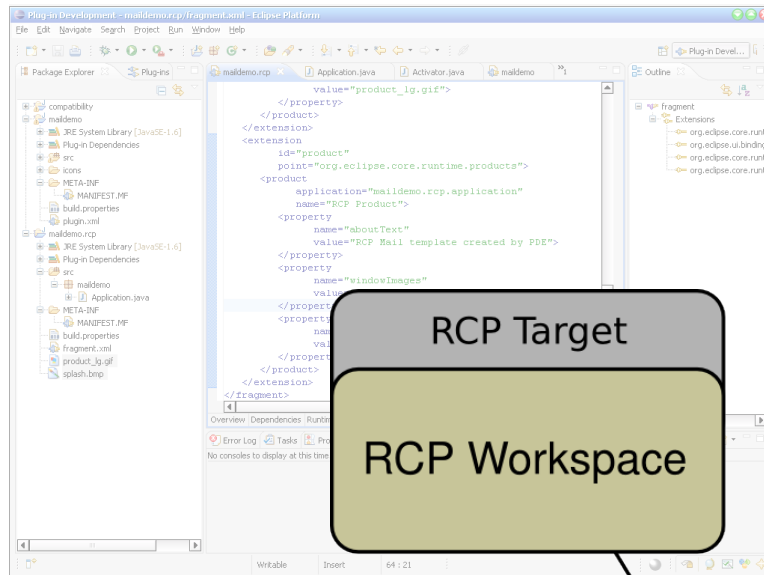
Plug-in Development - maildemo.rcp/fragment.xml - Eclipse Platform

File Edit Navigate Search Project Run Window Help

Plug-in Devel...

Package Explorer Plug-ins

compatibility
maildemo
JRE System Library [JavaSE-1.6]
Plug-in Dependencies
src
icons
META-INF
MANIFEST.MF
build.properties
plugin.xml
maildemo.rcp
JRE System Library [JavaSE-1.6]
Plug-in Dependencies
src
maildemo
Application.java
META-INF
MANIFEST.MF
build.properties
fragment.xml
product_lg.gif
splash.bmp

maildemo.rcp Application.java Activator.java maildemo »1

value="product_lg.gif">
</property>
</product>
</extension>
<extension
id="product"
point="org.eclipse.core.runtime.products">
<product
application="maildemo.rcp.application"
name="RCP Product">
<property
name="aboutText"
value="RCP Mail template created by PDE">
</property>
<property
name="windowImages"
valu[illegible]
</propert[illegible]
<propert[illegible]
nam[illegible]
val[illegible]
</propert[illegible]
</product>
</extension>
</fragment>

Overview Dependencies Runtim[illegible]

Error Log Tasks Pro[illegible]
No consoles to display at this time

Outline
fragment
Extensions
org.eclipse.core.runt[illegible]
org.eclipse.ui.bindin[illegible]
org.eclipse.core.runt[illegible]
org.eclipse.core.runt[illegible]

Writable Insert 64 : 21

RCP Target

RCP Workspace